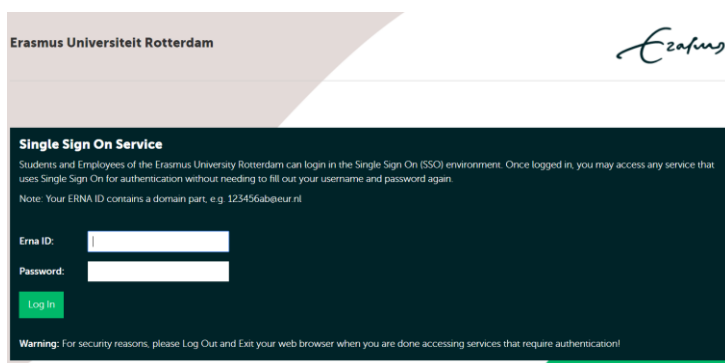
Erasmus Universiteit Rotterdam

Ezafus

Single Sign On Service

Students and Employees of the Erasmus University Rotterdam can login in the Single Sign On (SSO) environment. Once logged in, you may access any service that uses Single Sign On for authentication without needing to fill out your username and password again.

Note: Your ERNA ID contains a domain part, e.g. 123456ab@eur.nl

Erna ID:

Password:

Log In

Warning: For security reasons, please Log Out and Exit your web browser when you are done accessing services that require authentication!